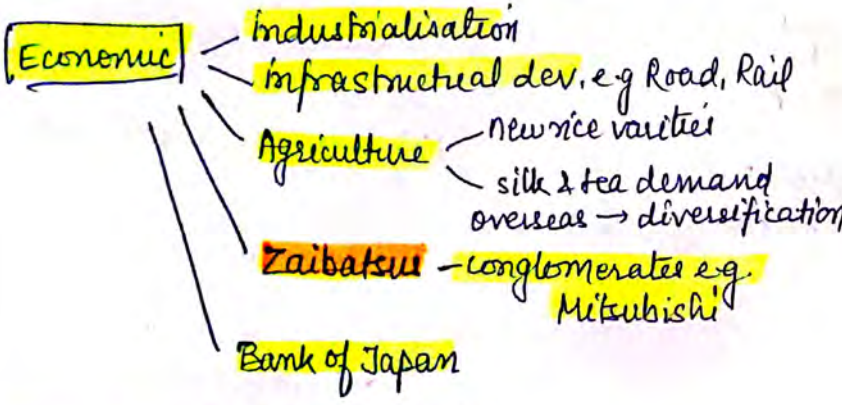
Economic

Industrialisation

Infrastructural dev. e.g Road, Rail

Agriculture – new rice varities

silk & tea demand overseas → diversification

Zaibatsu – conglomerates e.g. Mitsubishi

Bank of Japan